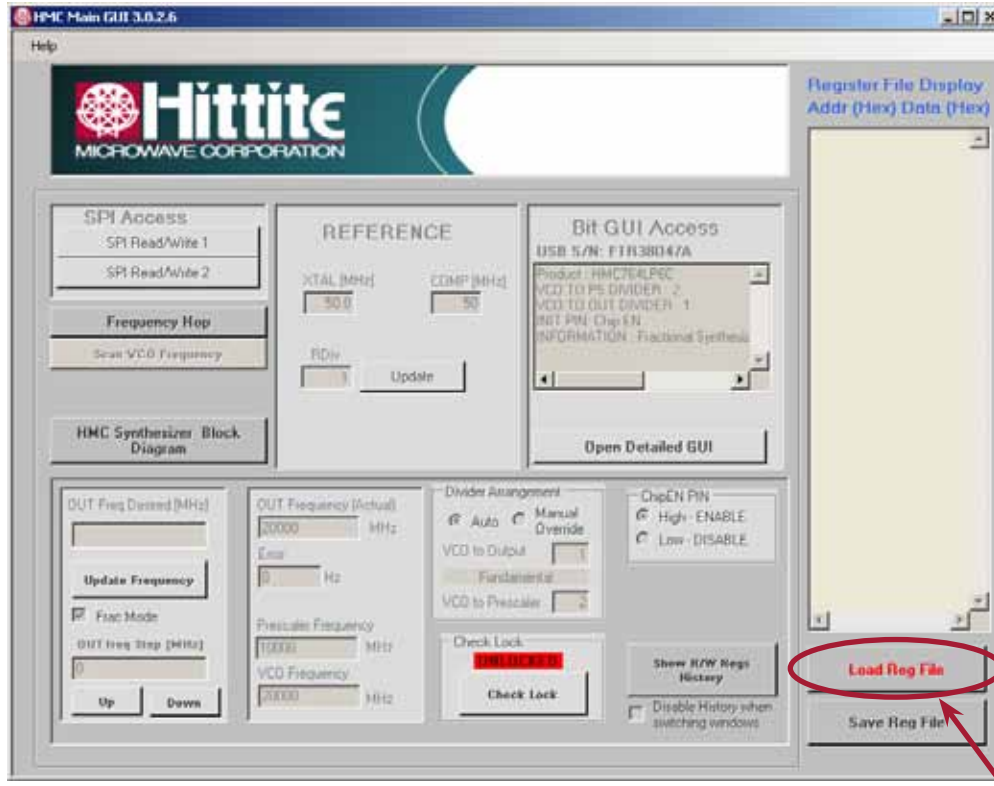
HMC Main GUI 3.0.2.6

Help

Hittite
MICROWAVE CORPORATION

Register File Display
Addr (Hex) Data (Hex)

SPI Access
SPI Read/Write 1
SPI Read/Write 2

Frequency Hop
Scan VCO Frequency

HMC Synthesizer Block Diagram

REFERENCE
XTAL [MHz]
50.0
COMP [MHz]
50
RDiv
1
Update

Bit GUI Access
USB S/N: FTR38047A
Product : HMC764LP6C
VCO TO PS DIVIDER : 2
VCO TO OUT DIVIDER : 1
INIT PIN : Chip EN
INFORMATION : Fractional Synthesis

Open Detailed GUI

OUT Freq Desired [MHz]
Update Frequency
Frac Mode
OUT freq Step [MHz]
0
Up
Down

OUT Frequency (Actual)
20000
MHz
Error
0
Hz
Prescaler Frequency
10000
MHz
VCO Frequency
20000
MHz

Divider Arrangement
Auto
Manual Override
VCO to Output
1
Fundamental
VCO to Prescaler
2

Check Lock
UNLOCKED
Check Lock

ChipEN PIN
High - ENABLE
Low - DISABLE

Show R/W Regs History
Disable History when switching windows

Load Reg File
Save Reg File